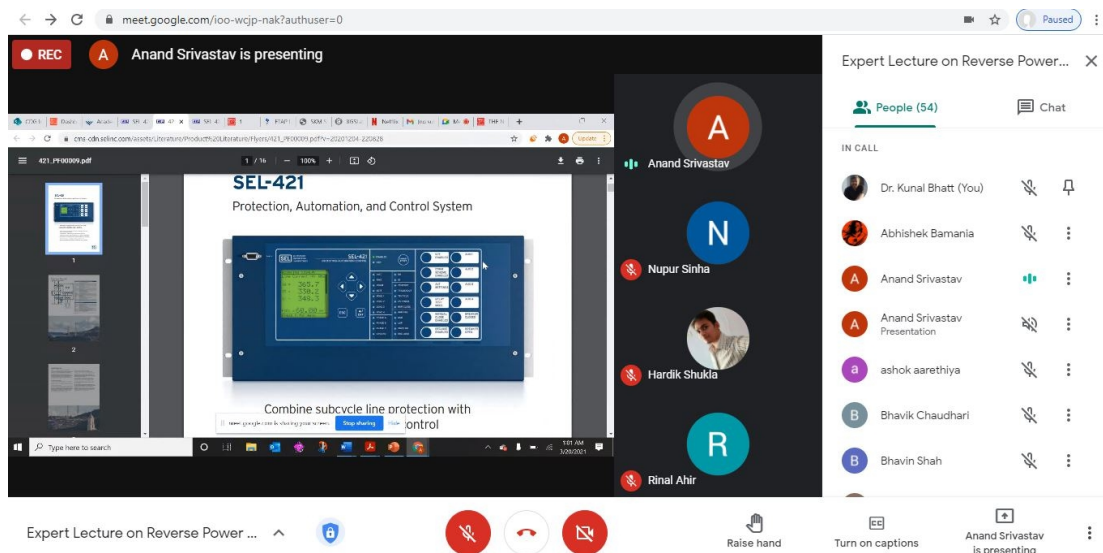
meet.google.com/ioo-wcjp-nak?authuser=0

Paused

REC

A Anand Srivastav is presenting

421_PF00009.pdf

1 / 16 | — 100% +

SEL-421

Protection, Automation, and Control System

SEL SEL-421

365.7
338.2
348.3

Combine subcycle line protection with
control

meet.google.com is sharing your screen. Stop sharing Hide

Type here to search

1:01 AM
3/28/2021

A Anand Srivastav

N Nupur Sinha

Hardik Shukla

R Rinal Ahir

Expert Lecture on Reverse Power...

People (54)

Chat

IN CALL

Dr. Kunal Bhatt (You)

Abhishek Bamania

A Anand Srivastav

A Anand Srivastav
Presentation

a ashok aarethiya

B Bhavik Chaudhari

B Bhavin Shah

Expert Lecture on Reverse Power ...

Raise hand

Turn on captions

Anand Srivastav is presenting